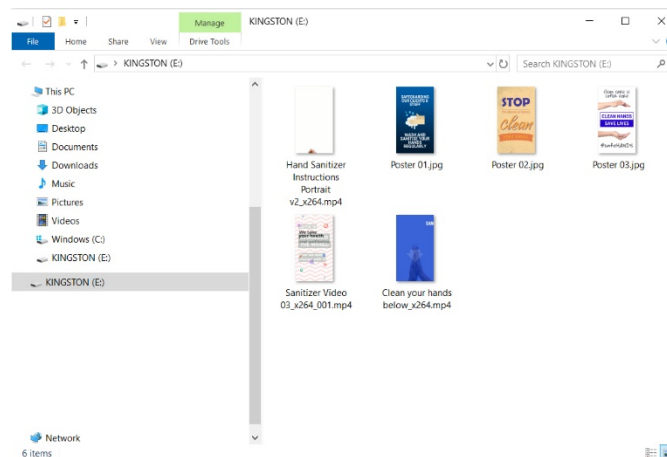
Manage
KINGSTON (E:)
File
Home
Share
View
Drive Tools
KINGSTON (E:)
Search KINGSTON (E:)
This PC
3D Objects
Desktop
Documents
Downloads
Music
Pictures
Videos
Windows (C:)
KINGSTON (E:)
KINGSTON (E:)
Network
6 items

Hand Sanitizer Instructions Portrait v2_x264.mp4
Poster 01.jpg
Poster 02.jpg
Poster 03.jpg
Sanitizer Video 03_x264_001.mp4
Clean your hands below_x264.mp4

STOP
Clean
CLEAN HANDS
SAVE LIVES